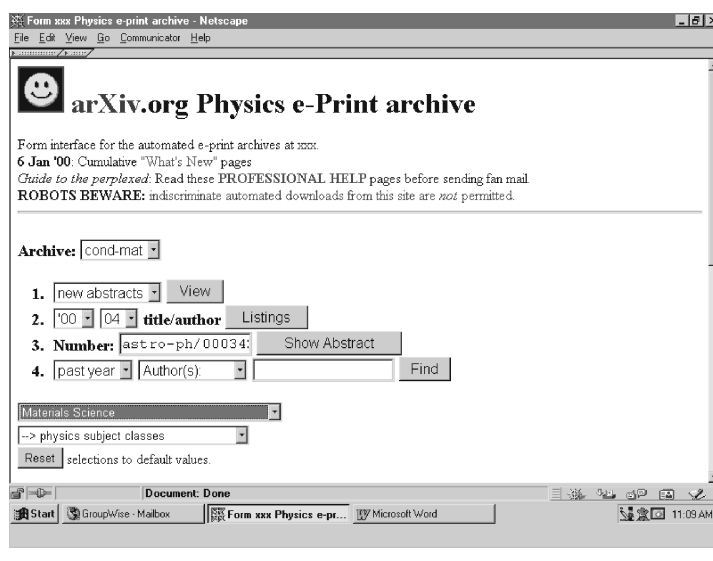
Form xxx Physics e-print archive - Netscape
File Edit View Go Communicator Help

arXiv.org Physics e-Print archive

Form interface for the automated e-print archives at xxx.
6 Jan '00: Cumulative "What's New" pages
*Guide to the perplexed*: Read these PROFESSIONAL HELP pages before sending fan mail.
ROBOTS BEWARE: indiscriminate automated downloads from this site are *not* permitted.

Archive: cond-mat

1. new abstracts View
2. '00 04 title/author Listings
3. Number: astro-ph/00034 Show Abstract
4. past year Author(s): Find

Materials Science
--> physics subject classes
Reset selections to default values.

Document: Done
Start GroupWise - Mailbox Form xxx Physics e-pr... Microsoft Word 11:09 AM